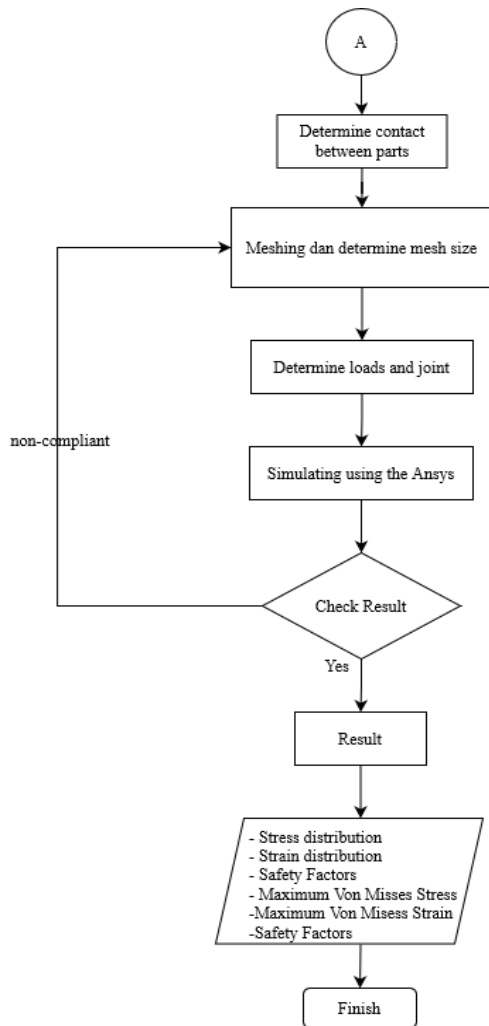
A

Determine contact between parts

Meshing dan determine mesh size

Determine loads and joint

non-compliant

Simulating using the Ansys

Check Result

Yes

Result

- Stress distribution
- Strain distribution
- Safety Factors
- Maximum Von Misses Stress
-Maximum Von Misess Strain
-Safety Factors

Finish